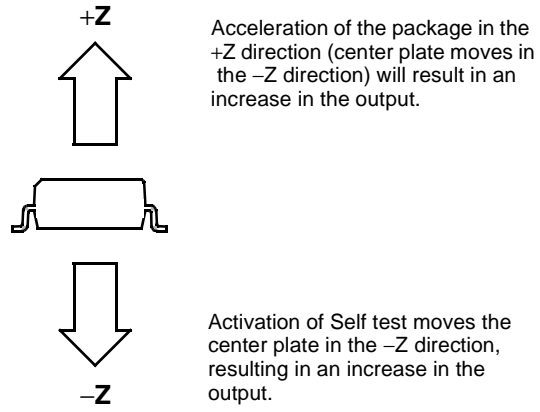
+Z

Acceleration of the package in the +Z direction (center plate moves in the −Z direction) will result in an increase in the output.

Activation of Self test moves the center plate in the −Z direction, resulting in an increase in the output.

−Z